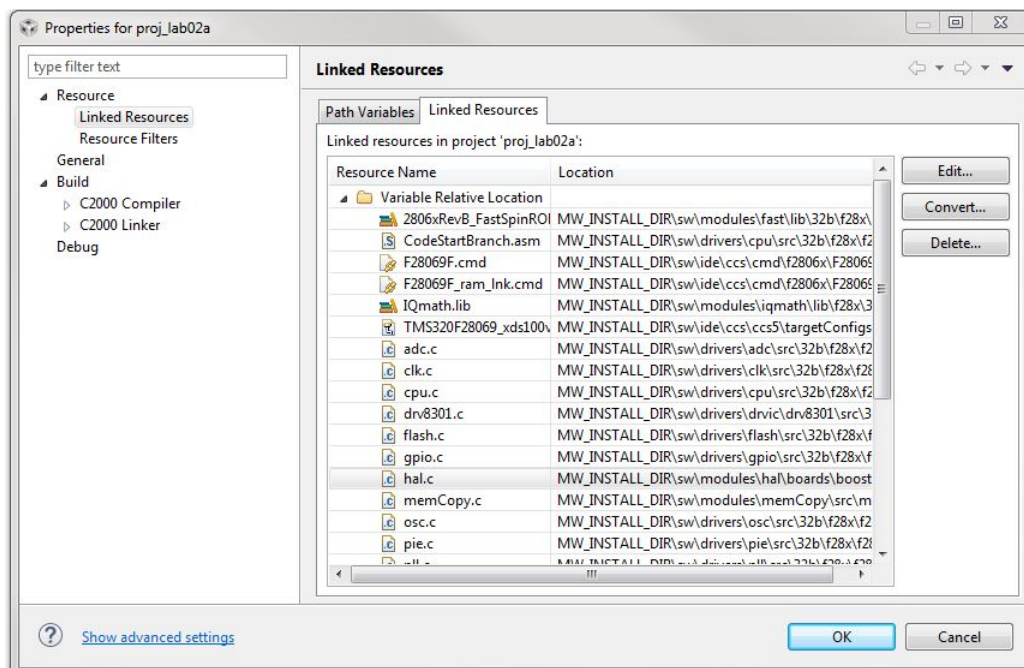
Properties for proj_lab02a

type filter text

Resource
Linked Resources
Resource Filters
General
Build
C2000 Compiler
C2000 Linker
Debug

Linked Resources

Path Variables | Linked Resources

Linked resources in project 'proj_lab02a':

| Resource Name | Location |
|---|---|
| Variable Relative Location | |
| 2806xRevB_FastSpinROI | MW_INSTALL_DIR\sw\modules\fast\lib\32b\f28x\ |
| CodeStartBranch.asm | MW_INSTALL_DIR\sw\drivers\cpu\src\32b\f28x\f2 |
| F28069F.cmd | MW_INSTALL_DIR\sw\ide\ccs\cmd\f2806x\F2806 |
| F28069F_ram_lnk.cmd | MW_INSTALL_DIR\sw\ide\ccs\cmd\f2806x\F2806 |
| IQmath.lib | MW_INSTALL_DIR\sw\modules\iqmath\lib\f28x\3 |
| TMS320F28069_xds100v | MW_INSTALL_DIR\sw\ide\ccs\ccs5\targetConfigs |
| adc.c | MW_INSTALL_DIR\sw\drivers\adc\src\32b\f28x\f2 |
| clk.c | MW_INSTALL_DIR\sw\drivers\clk\src\32b\f28x\f2 |
| cpu.c | MW_INSTALL_DIR\sw\drivers\cpu\src\32b\f28x\f2 |
| drv8301.c | MW_INSTALL_DIR\sw\drivers\drvic\drv8301\src\3 |
| flash.c | MW_INSTALL_DIR\sw\drivers\flash\src\32b\f28x\f |
| gpio.c | MW_INSTALL_DIR\sw\drivers\gpio\src\32b\f28x\f |
| hal.c | MW_INSTALL_DIR\sw\modules\hal\boards\boost |
| memCopy.c | MW_INSTALL_DIR\sw\modules\memCopy\src\m |
| osc.c | MW_INSTALL_DIR\sw\drivers\osc\src\32b\f28x\f2 |
| pie.c | MW_INSTALL_DIR\sw\drivers\pie\src\32b\f28x\f2 |
| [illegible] | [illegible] |

Edit...
Convert...
Delete...

Show advanced settings

OK
Cancel